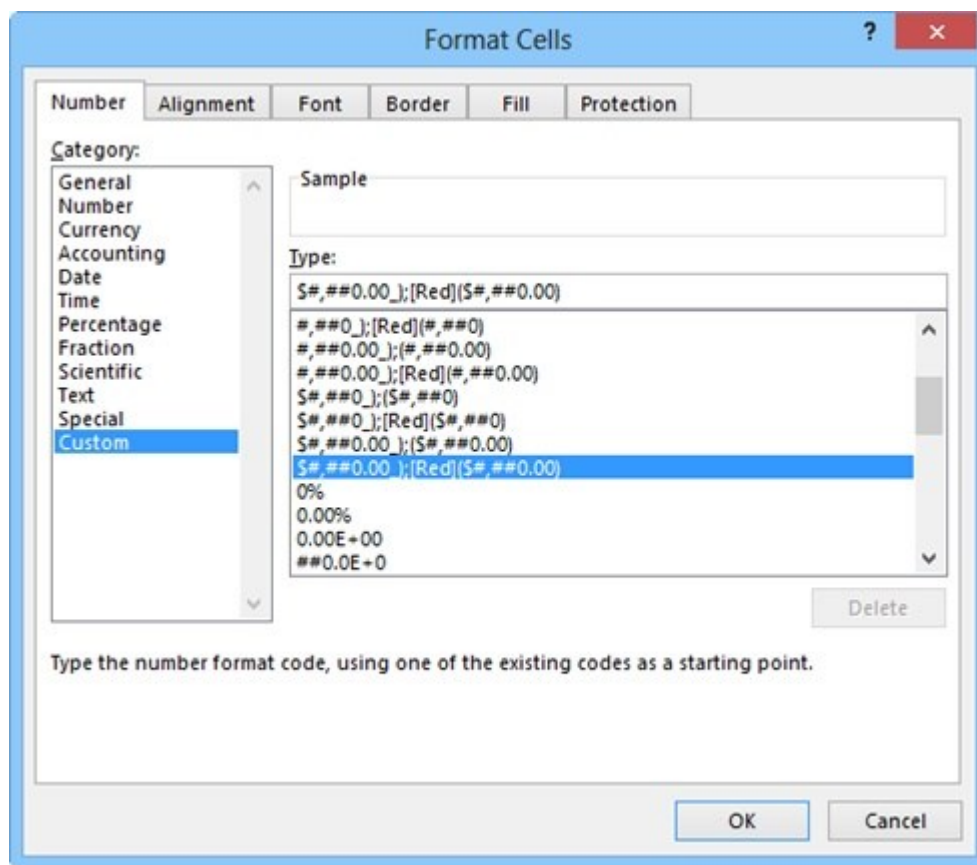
Format Cells

?

×

Number

Alignment

Font

Border

Fill

Protection

Category:

General
Number
Currency
Accounting
Date
Time
Percentage
Fraction
Scientific
Text
Special
Custom

Sample

Type:

$#,##0.00_);[Red]($#,##0.00)

#,##0_);[Red](#,##0)
#,##0.00_);(#,##0.00)
#,##0.00_);[Red](#,##0.00)
$#,##0_);($#,##0)
$#,##0_);[Red]($#,##0)
$#,##0.00_);($#,##0.00)
$#,##0.00_);[Red]($#,##0.00)
0%
0.00%
0.00E+00
##0.0E+0

Delete

Type the number format code, using one of the existing codes as a starting point.

OK

Cancel